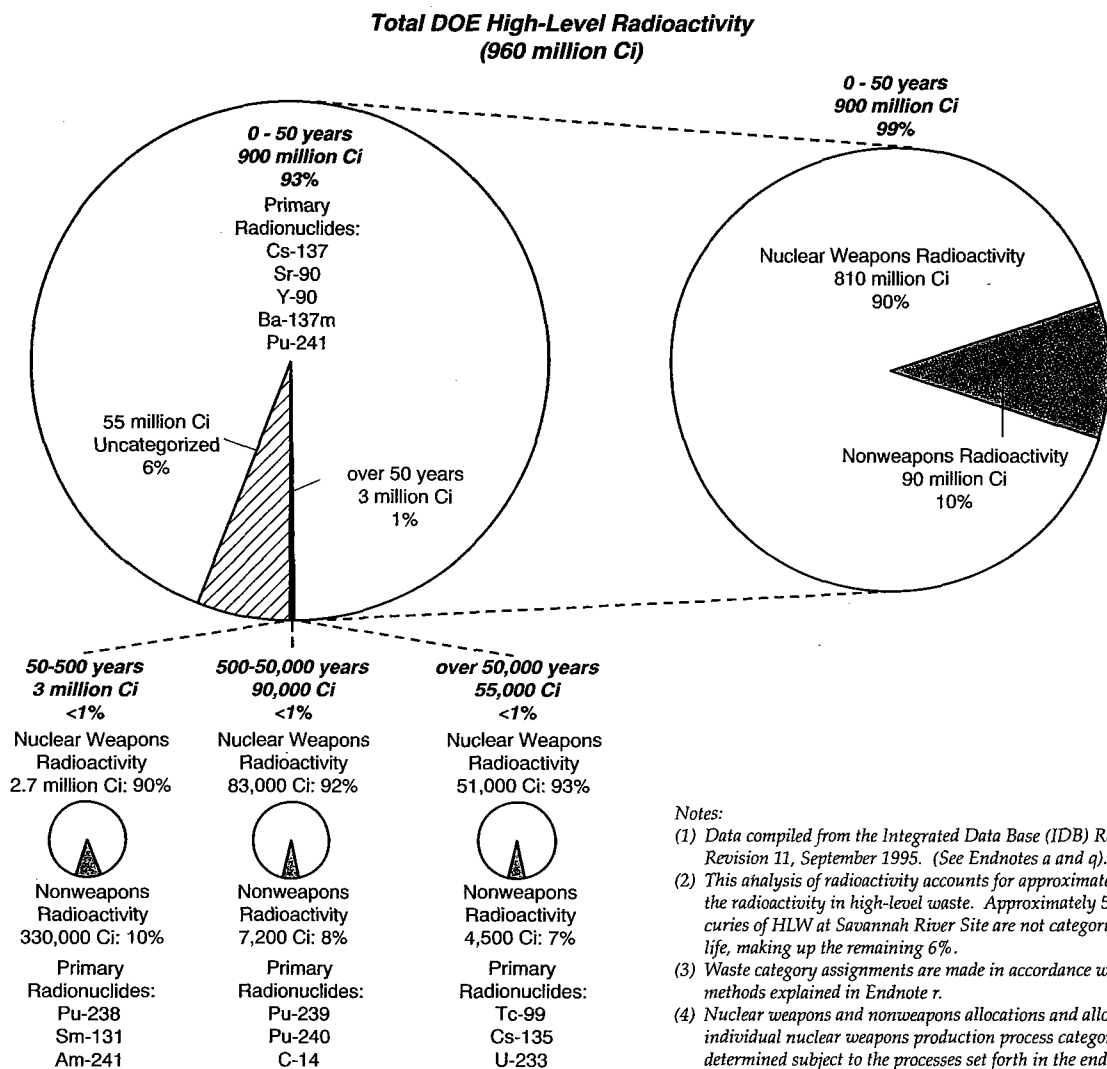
Total DOE High-Level Radioactivity
(960 million Ci)

0 - 50 years
900 million Ci
93%
Primary
Radionuclides:
Cs-137
Sr-90
Y-90
Ba-137m
Pu-241

55 million Ci
Uncategorized
6%

over 50 years
3 million Ci
1%

0 - 50 years
900 million Ci
99%

Nuclear Weapons Radioactivity
810 million Ci
90%

Nonweapons Radioactivity
90 million Ci
10%

50-500 years
3 million Ci
<1%
Nuclear Weapons
Radioactivity
2.7 million Ci: 90%
Nonweapons
Radioactivity
330,000 Ci: 10%
Primary
Radionuclides:
Pu-238
Sm-131
Am-241

500-50,000 years
90,000 Ci
<1%
Nuclear Weapons
Radioactivity
83,000 Ci: 92%
Nonweapons
Radioactivity
7,200 Ci: 8%
Primary
Radionuclides:
Pu-239
Pu-240
C-14

over 50,000 years
55,000 Ci
<1%
Nuclear Weapons
Radioactivity
51,000 Ci: 93%
Nonweapons
Radioactivity
4,500 Ci: 7%
Primary
Radionuclides:
Tc-99
Cs-135
U-233

Notes:
(1) Data compiled from the Integrated Data Base (IDB) R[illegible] Revision 11, September 1995. (See Endnotes a and q).
(2) This analysis of radioactivity accounts for approximat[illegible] the radioactivity in high-level waste. Approximately 5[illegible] curies of HLW at Savannah River Site are not categor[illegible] life, making up the remaining 6%.
(3) Waste category assignments are made in accordance w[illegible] methods explained in Endnote r.
(4) Nuclear weapons and nonweapons allocations and allo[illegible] individual nuclear weapons production process catego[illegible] determined subject to the processes set forth in the end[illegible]